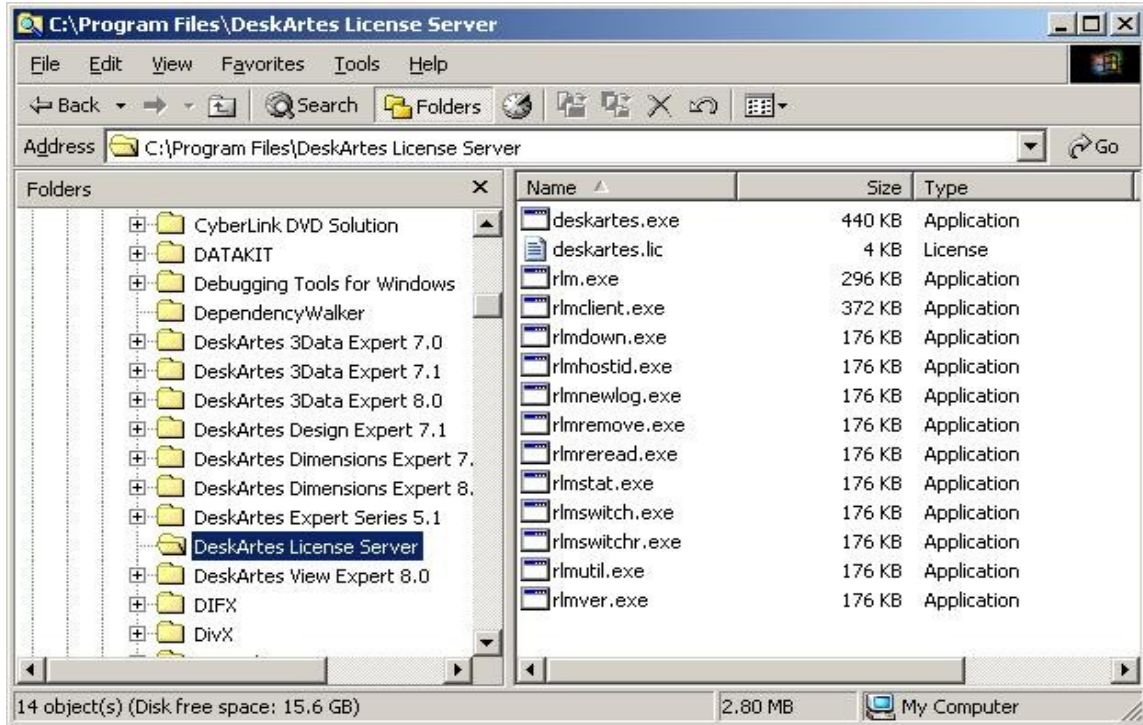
C:\Program Files\DeskArtes License Server

File Edit View Favorites Tools Help

Back Search Folders

Address C:\Program Files\DeskArtes License Server Go

Folders

CyberLink DVD Solution
DATAKIT
Debugging Tools for Windows
DependencyWalker
DeskArtes 3Data Expert 7.0
DeskArtes 3Data Expert 7.1
DeskArtes 3Data Expert 8.0
DeskArtes Design Expert 7.1
DeskArtes Dimensions Expert 7.
DeskArtes Dimensions Expert 8.
DeskArtes Expert Series 5.1
DeskArtes License Server
DeskArtes View Expert 8.0
DIFX
DivX

| Name | Size | Type |
|---|---|---|
| deskartes.exe | 440 KB | Application |
| deskartes.lic | 4 KB | License |
| rlm.exe | 296 KB | Application |
| rlmclient.exe | 372 KB | Application |
| rlmdown.exe | 176 KB | Application |
| rlmhostid.exe | 176 KB | Application |
| rlmnewlog.exe | 176 KB | Application |
| rlmremove.exe | 176 KB | Application |
| rlmreread.exe | 176 KB | Application |
| rlmstat.exe | 176 KB | Application |
| rlmswitch.exe | 176 KB | Application |
| rlmswitchr.exe | 176 KB | Application |
| rlmutil.exe | 176 KB | Application |
| rlmver.exe | 176 KB | Application |

14 object(s) (Disk free space: 15.6 GB) 2.80 MB My Computer